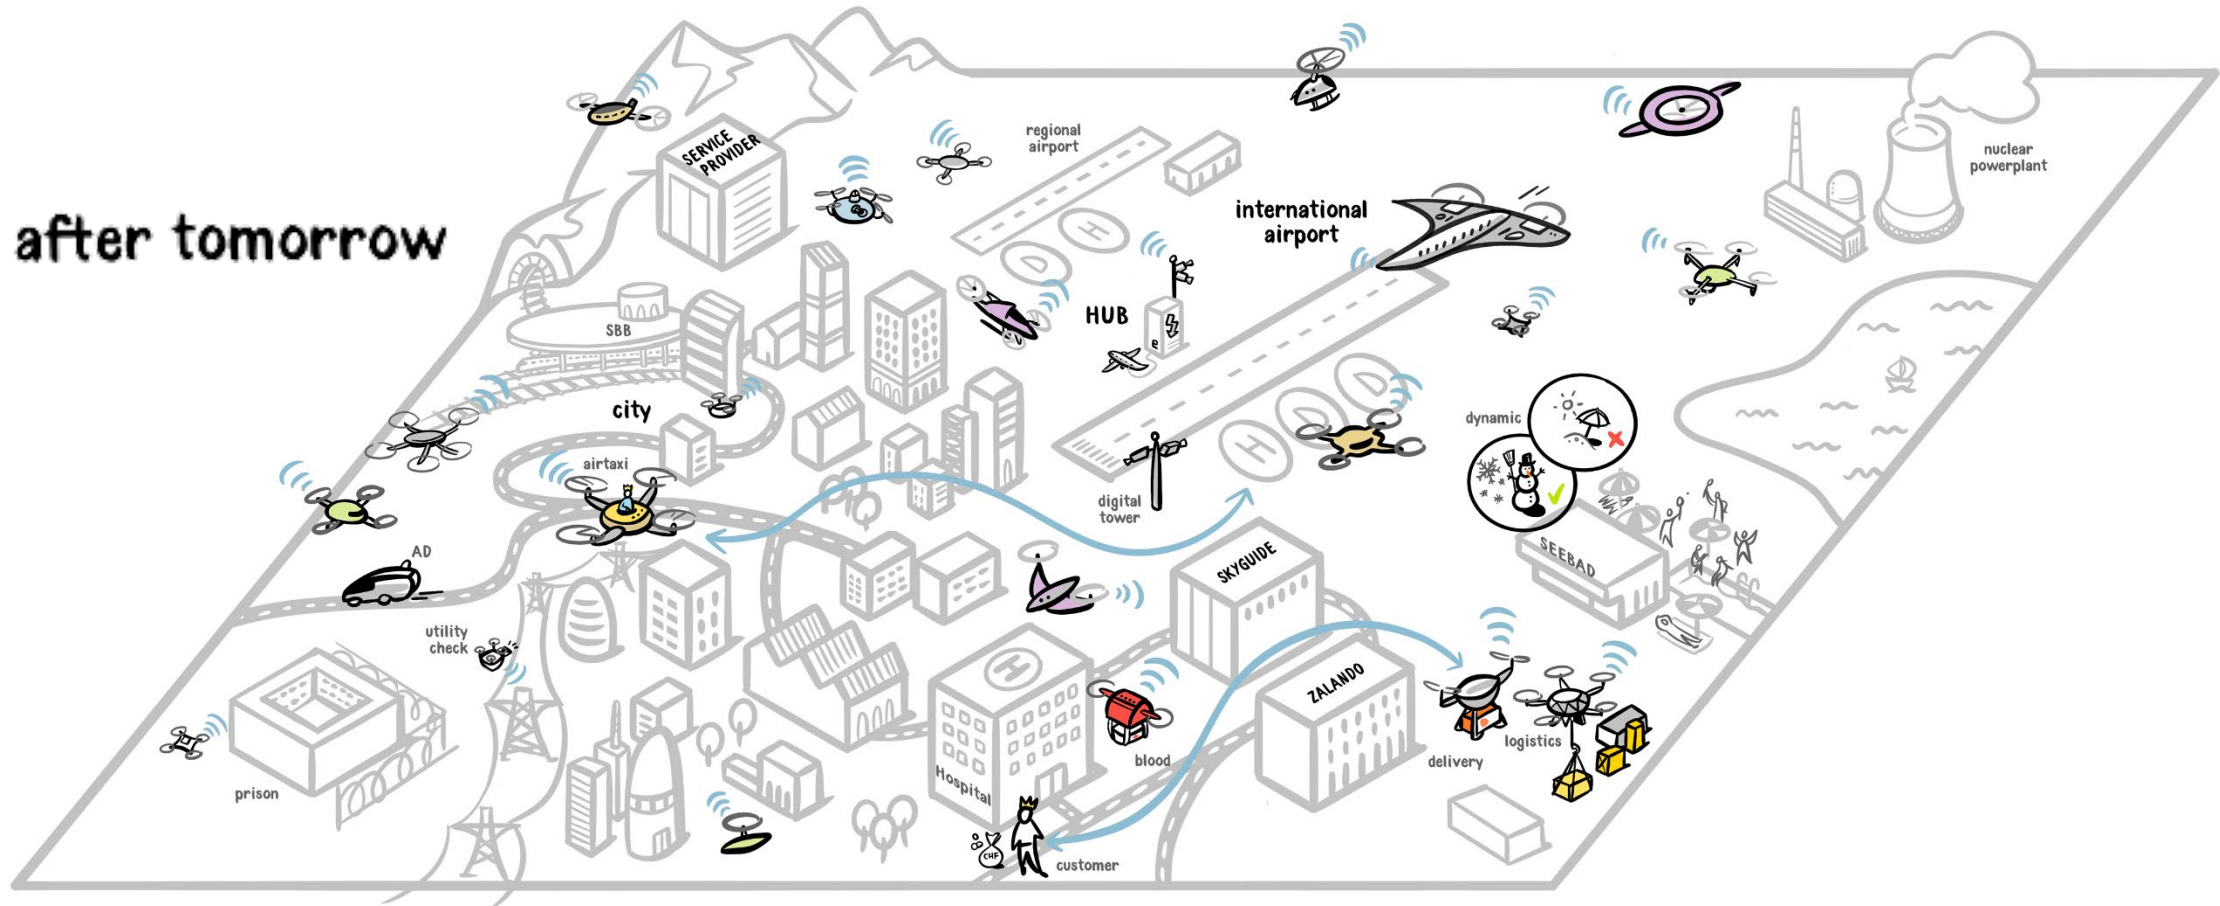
after tomorrow

SERVICE PROVIDER

regional airport

nuclear powerplant

international airport

SBB

HUB

city

airtaxi

dynamic

digital tower

AD

SEEBAD

SKYGUIDE

utility check

ZALANDO

Hospital

blood

delivery

logistics

prison

CHF

customer